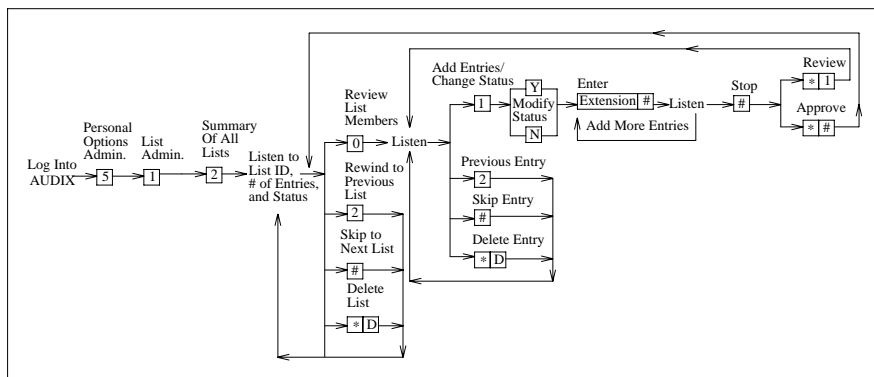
Log Into AUDIX
5
Personal Options Admin.
1
List Admin.
2
Summary Of All Lists
Listen to List ID, # of Entries, and Status
Review List Members
0
Listen
Rewind to Previous List
2
Skip to Next List
#
Delete List
* D
Add Entries/ Change Status
1
Y
Modify Status
N
Enter
Extension #
Listen
Add More Entries
Stop
#
Review
* 1
Approve
* #
Previous Entry
2
Skip Entry
#
Delete Entry
* D